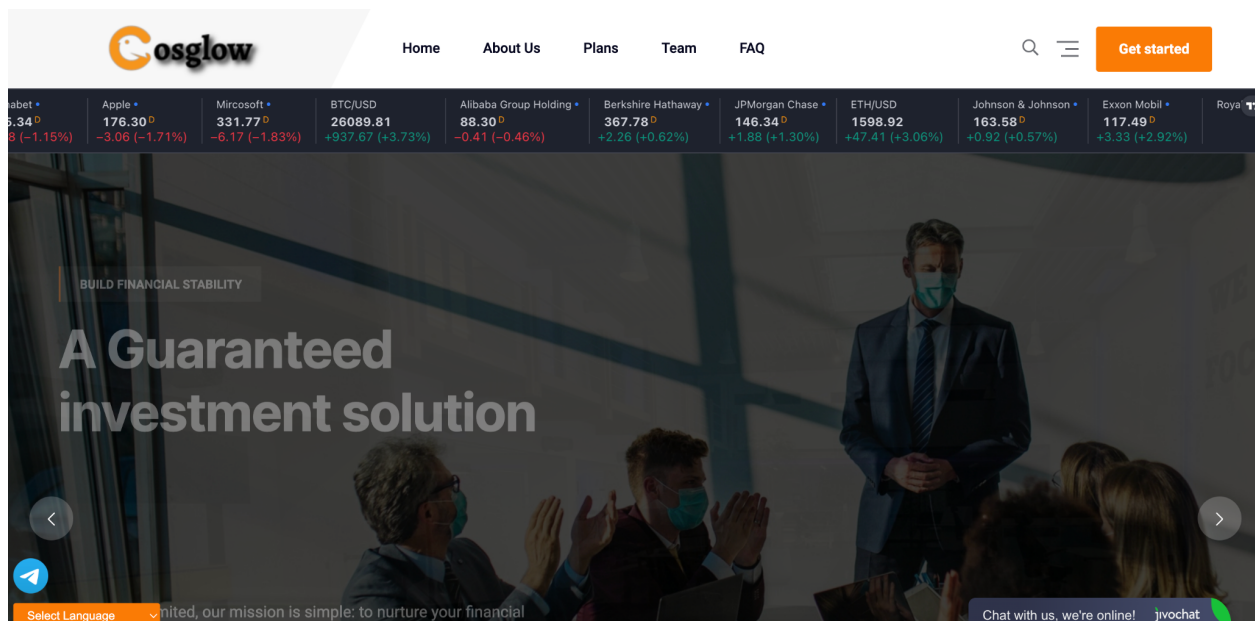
Cosglow

Home About Us Plans Team FAQ

Get started

habet • 5.34 D 8 (−1.15%)
Apple • 176.30 D −3.06 (−1.71%)
Mircosoft • 331.77 D −6.17 (−1.83%)
BTC/USD 26089.81 +937.67 (+3.73%)
Alibaba Group Holding • 88.30 D −0.41 (−0.46%)
Berkshire Hathaway • 367.78 D +2.26 (+0.62%)
JPMorgan Chase • 146.34 D +1.88 (+1.30%)
ETH/USD 1598.92 +47.41 (+3.06%)
Johnson & Johnson • 163.58 D +0.92 (+0.57%)
Exxon Mobil • 117.49 D +3.33 (+2.92%)
Roya

BUILD FINANCIAL STABILITY

A Guaranteed investment solution

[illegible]nited, our mission is simple: to nurture your financial

Select Language

Chat with us, we're online! jivochat